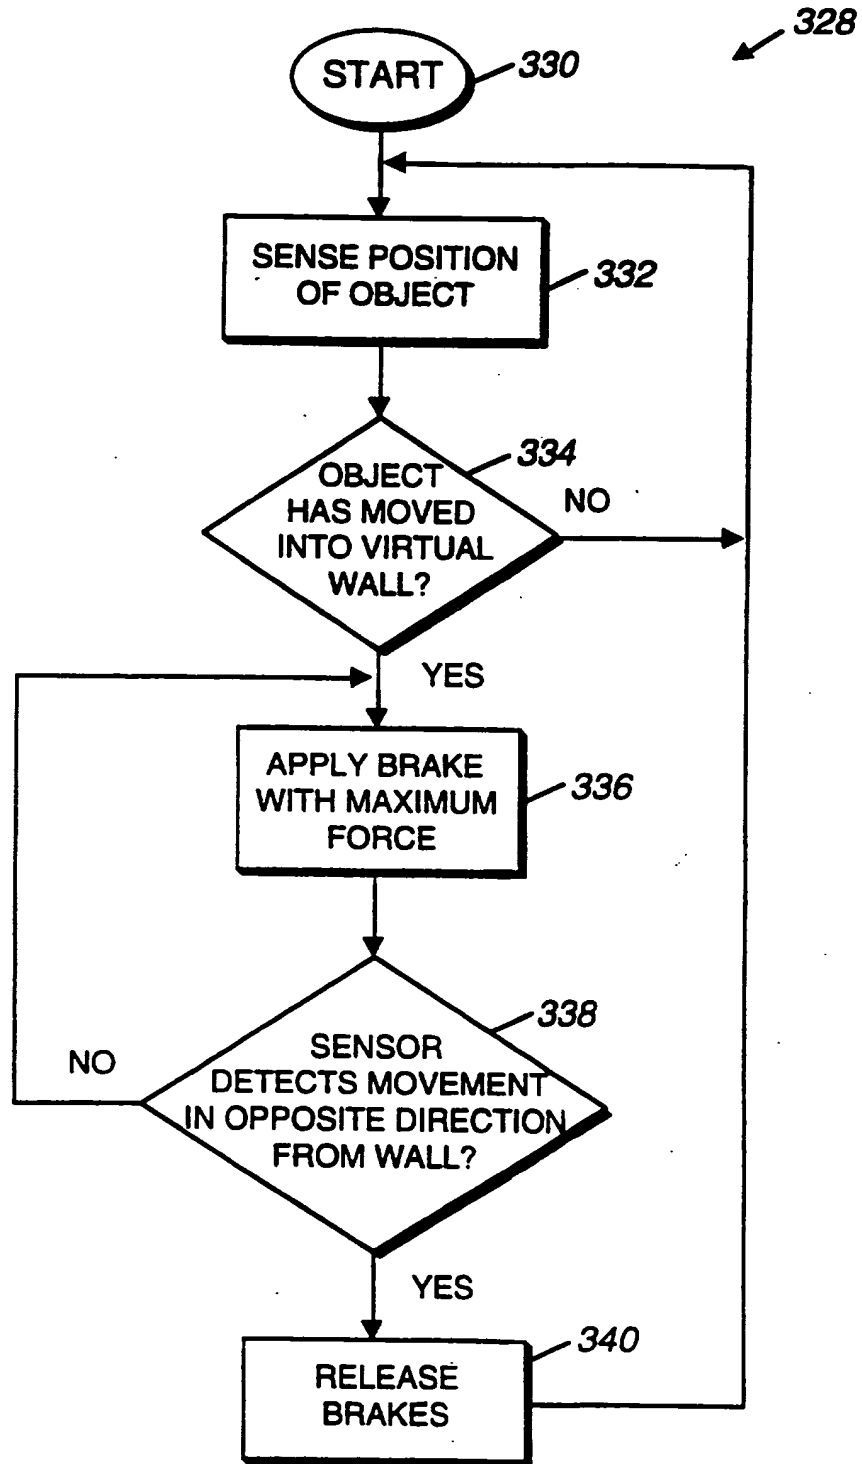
328

START
330

SENSE POSITION OF OBJECT
332

OBJECT HAS MOVED INTO VIRTUAL WALL?
334

NO

YES

APPLY BRAKE WITH MAXIMUM FORCE
336

SENSOR DETECTS MOVEMENT IN OPPOSITE DIRECTION FROM WALL?
338

NO

YES

RELEASE BRAKES
340